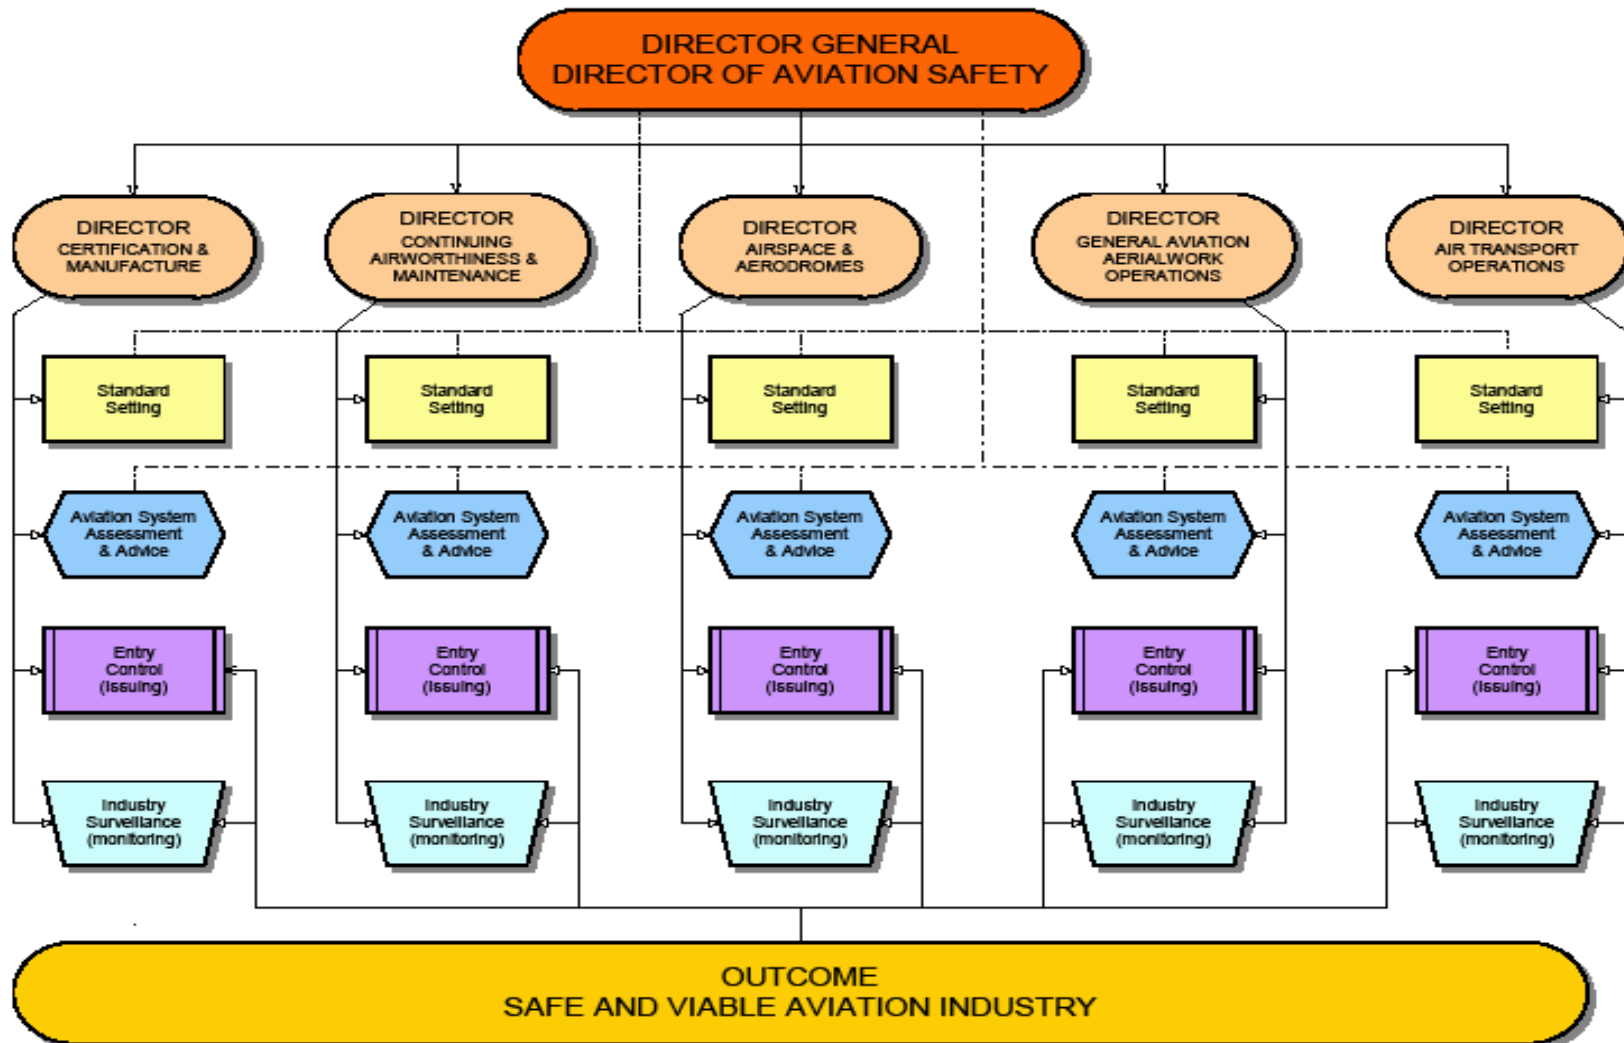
DIRECTOR GENERAL
DIRECTOR OF AVIATION SAFETY

DIRECTOR
CERTIFICATION & MANUFACTURE

DIRECTOR
CONTINUING AIRWORTHINESS & MAINTENANCE

DIRECTOR
AIRSPACE & AERODROMES

DIRECTOR
GENERAL AVIATION AERIALWORK OPERATIONS

DIRECTOR
AIR TRANSPORT OPERATIONS

Standard Setting

Standard Setting

Standard Setting

Standard Setting

Standard Setting

Aviation System Assessment & Advice

Aviation System Assessment & Advice

Aviation System Assessment & Advice

Aviation System Assessment & Advice

Aviation System Assessment & Advice

Entry Control (Issuing)

Entry Control (Issuing)

Entry Control (Issuing)

Entry Control (Issuing)

Entry Control (Issuing)

Industry Surveillance (monitoring)

Industry Surveillance (monitoring)

Industry Surveillance (monitoring)

Industry Surveillance (monitoring)

Industry Surveillance (monitoring)

OUTCOME
SAFE AND VIABLE AVIATION INDUSTRY